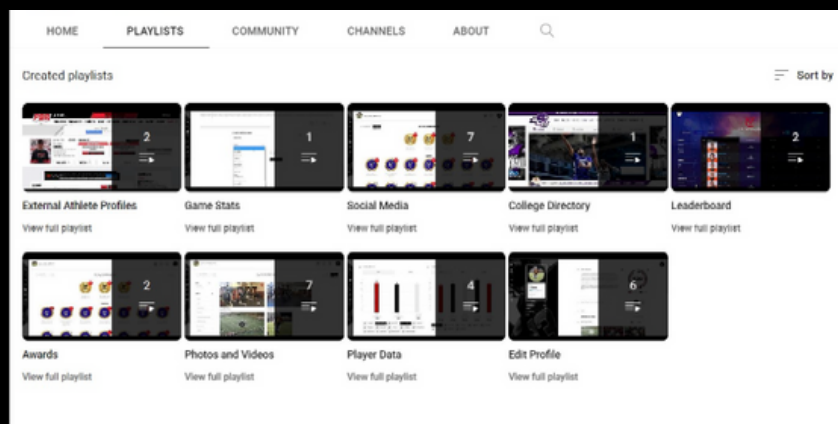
HOME PLAYLISTS COMMUNITY CHANNELS ABOUT

Created playlists

Sort by

2
External Athlete Profiles
View full playlist

1
Game Stats
View full playlist

7
Social Media
View full playlist

1
College Directory
View full playlist

2
Leaderboard
View full playlist

2
Awards
View full playlist

7
Photos and Videos
View full playlist

4
Player Data
View full playlist

6
Edit Profile
View full playlist